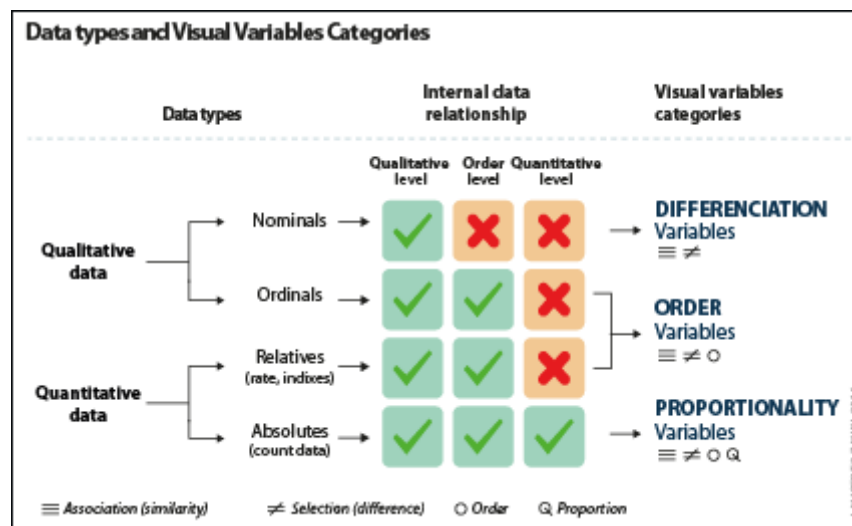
Data types and Visual Variables Categories

Data types

Internal data relationship

Visual variables categories

Qualitative level

Order level

Quantitative level

Qualitative data

Nominals

DIFFERENCIATION Variables
$\equiv \neq$

Ordinals

ORDER Variables
$\equiv \neq$ ○

Quantitative data

Relatives (rate, indixes)

Absolutes (count data)

PROPORTIONALITY Variables
$\equiv \neq$ ○ Q

$\equiv$ Association (similarity) $\neq$ Selection (difference) ○ Order Q Proportion